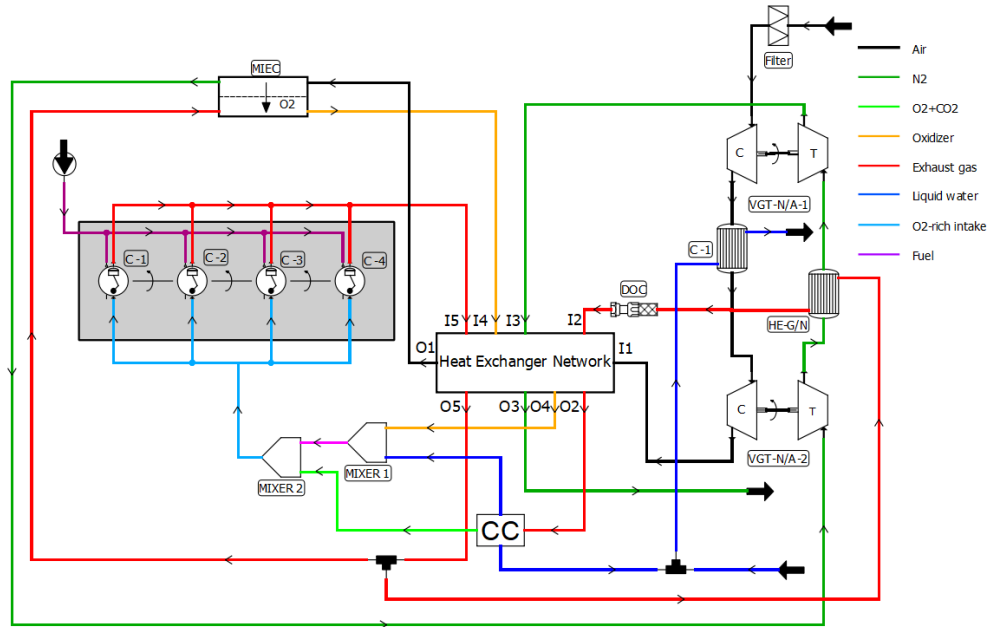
MIEC
O2
Filter
Air
N2
O2+CO2
Oxidizer
Exhaust gas
Liquid water
O2-rich intake
Fuel
C
T
VGT-N/A-1
C -1
C -2
C -3
C -4
C -1
DOC
HE-G/N
I5 I4 I3 I2
O1
Heat Exchanger Network
I1
O5 O3 O4 O2
C
T
VGT-N/A-2
MIXER 2
MIXER 1
CC